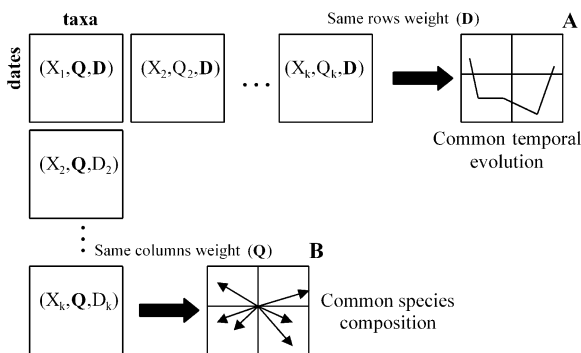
taxa

dates

$(X_1, \mathbf{Q}, \mathbf{D})$

$(X_2, Q_2, \mathbf{D})$

...

$(X_k, Q_k, \mathbf{D})$

Same rows weight ($\mathbf{D}$)

A

Common temporal evolution

$(X_2, \mathbf{Q}, D_2)$

Same columns weight ($\mathbf{Q}$)

B

$(X_k, \mathbf{Q}, D_k)$

Common species composition